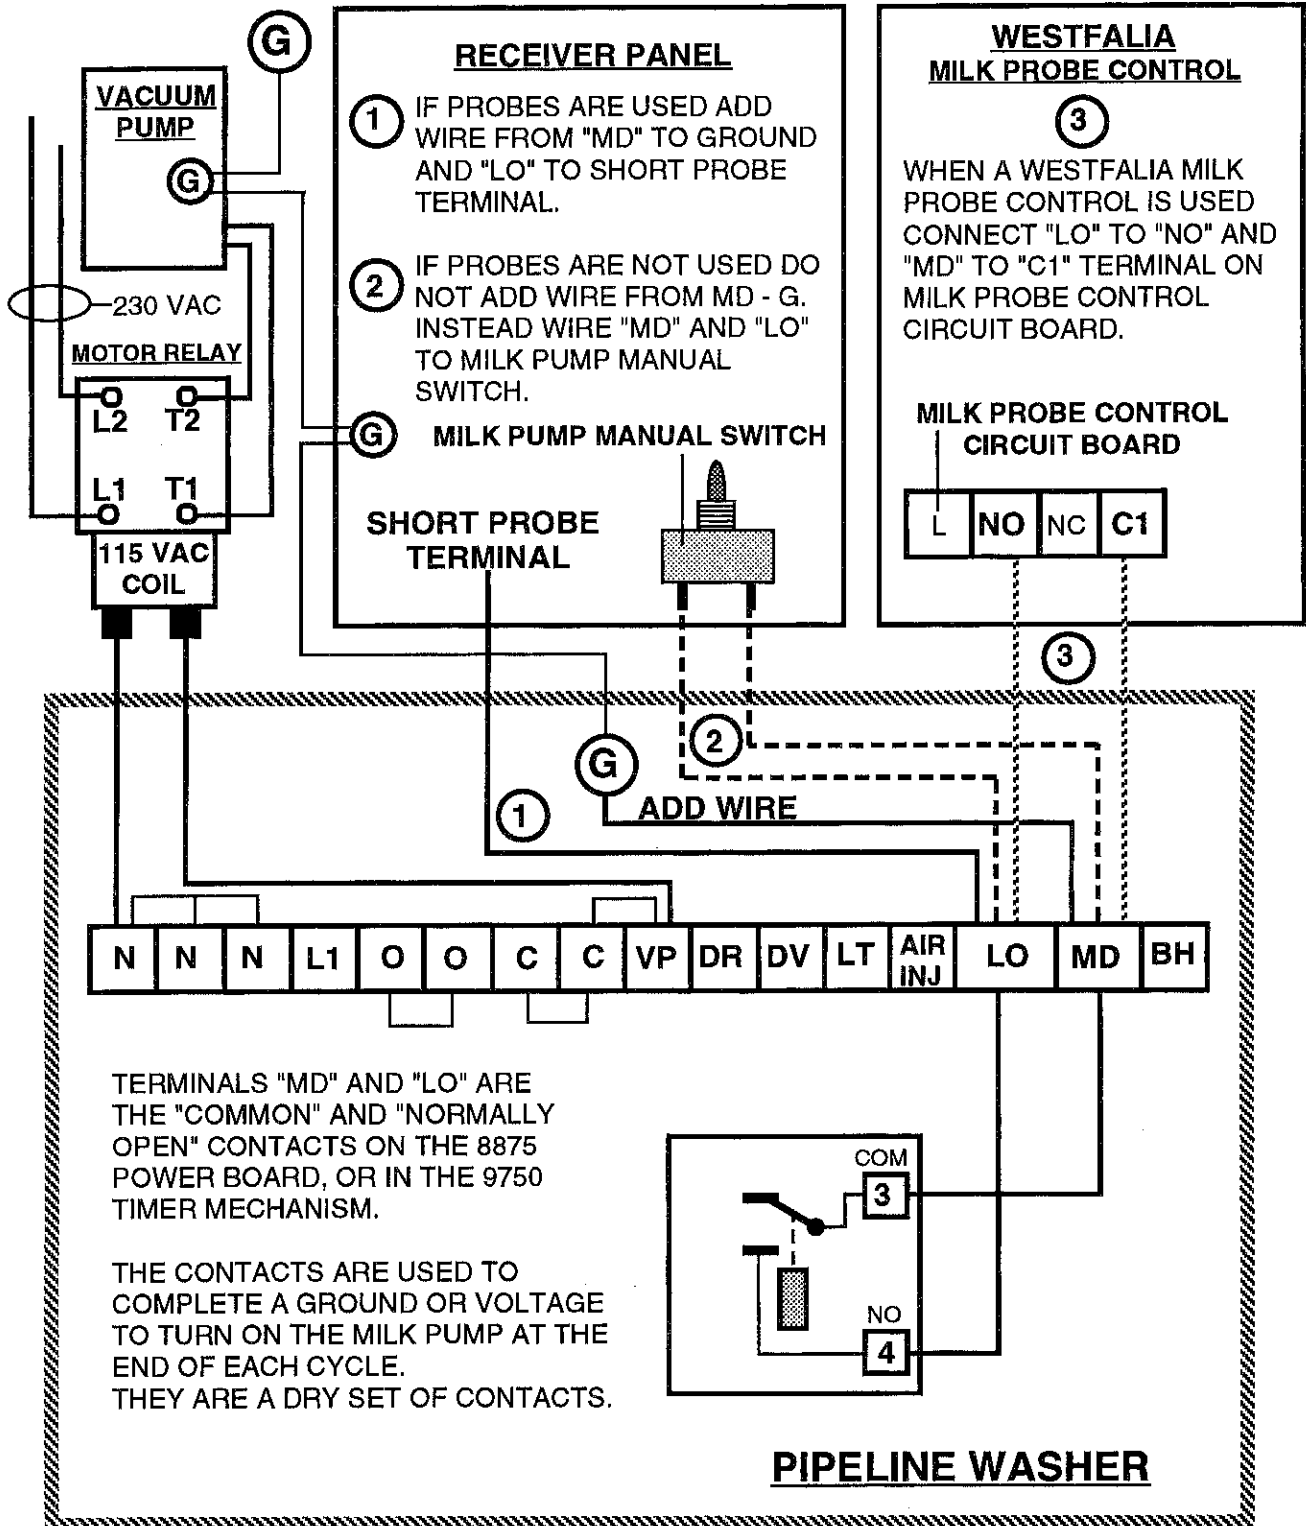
G

VACUUM PUMP

G

230 VAC

MOTOR RELAY

L2 T2

L1 T1

115 VAC COIL

RECEIVER PANEL

1 IF PROBES ARE USED ADD WIRE FROM "MD" TO GROUND AND "LO" TO SHORT PROBE TERMINAL.

2 IF PROBES ARE NOT USED DO NOT ADD WIRE FROM MD - G. INSTEAD WIRE "MD" AND "LO" TO MILK PUMP MANUAL SWITCH.

G

MILK PUMP MANUAL SWITCH

SHORT PROBE TERMINAL

WESTFALIA MILK PROBE CONTROL

3

WHEN A WESTFALIA MILK PROBE CONTROL IS USED CONNECT "LO" TO "NO" AND "MD" TO "C1" TERMINAL ON MILK PROBE CONTROL CIRCUIT BOARD.

MILK PROBE CONTROL CIRCUIT BOARD

| L | NO | NC | C1 |
|---|---|---|---|

3

2

G

1

ADD WIRE

| N | N | N | L1 | O | O | C | C | VP | DR | DV | LT | AIR INJ | LO | MD | BH |
|---|---|---|---|---|---|---|---|---|---|---|---|---|---|---|---|

TERMINALS "MD" AND "LO" ARE THE "COMMON" AND "NORMALLY OPEN" CONTACTS ON THE 8875 POWER BOARD, OR IN THE 9750 TIMER MECHANISM.

THE CONTACTS ARE USED TO COMPLETE A GROUND OR VOLTAGE TO TURN ON THE MILK PUMP AT THE END OF EACH CYCLE.
THEY ARE A DRY SET OF CONTACTS.

COM
3

NO
4

PIPELINE WASHER